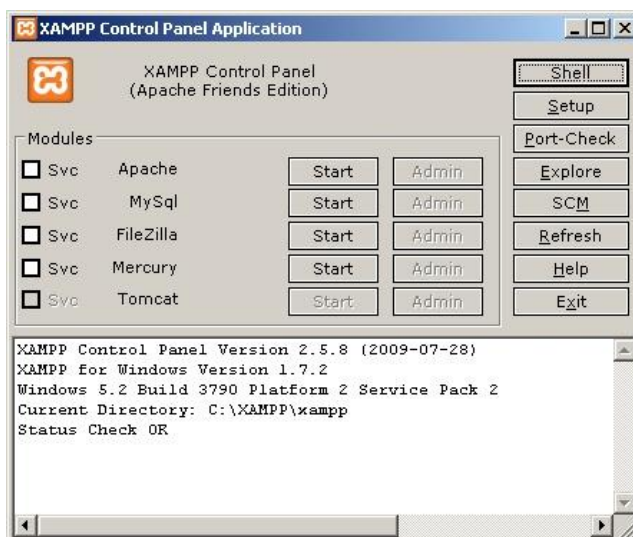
XAMPP Control Panel Application

XAMPP Control Panel
(Apache Friends Edition)

Shell
Setup
Port-Check
Explore
SCM
Refresh
Help
Exit

Modules

| | | | |
|---|---|---|---|
| Svc | Apache | Start | Admin |
| Svc | MySql | Start | Admin |
| Svc | FileZilla | Start | Admin |
| Svc | Mercury | Start | Admin |
| Svc | Tomcat | Start | Admin |

XAMPP Control Panel Version 2.5.8 (2009-07-28)
XAMPP for Windows Version 1.7.2
Windows 5.2 Build 3790 Platform 2 Service Pack 2
Current Directory: C:\XAMPP\xampp
Status Check OK